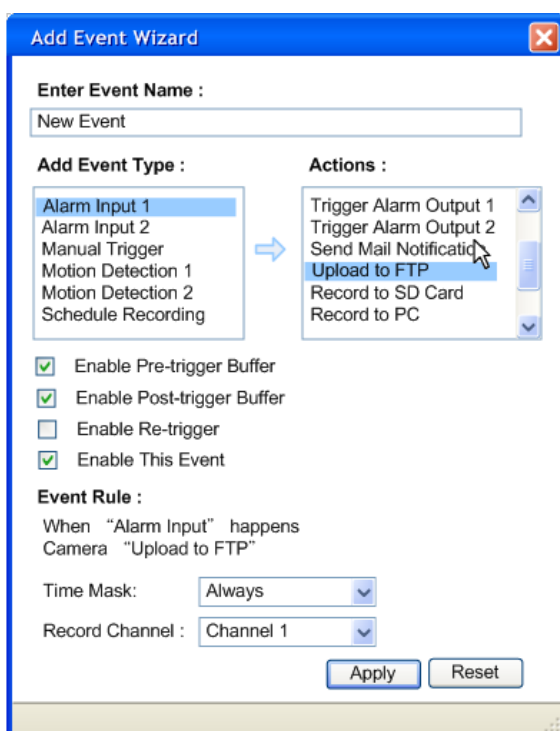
Add Event Wizard

Enter Event Name :

New Event

Add Event Type :

Alarm Input 1
Alarm Input 2
Manual Trigger
Motion Detection 1
Motion Detection 2
Schedule Recording

Actions :

Trigger Alarm Output 1
Trigger Alarm Output 2
Send Mail Notificatio
Upload to FTP
Record to SD Card
Record to PC

Enable Pre-trigger Buffer

Enable Post-trigger Buffer

Enable Re-trigger

Enable This Event

Event Rule :

When "Alarm Input" happens
Camera "Upload to FTP"

Time Mask: Always

Record Channel : Channel 1

Apply Reset